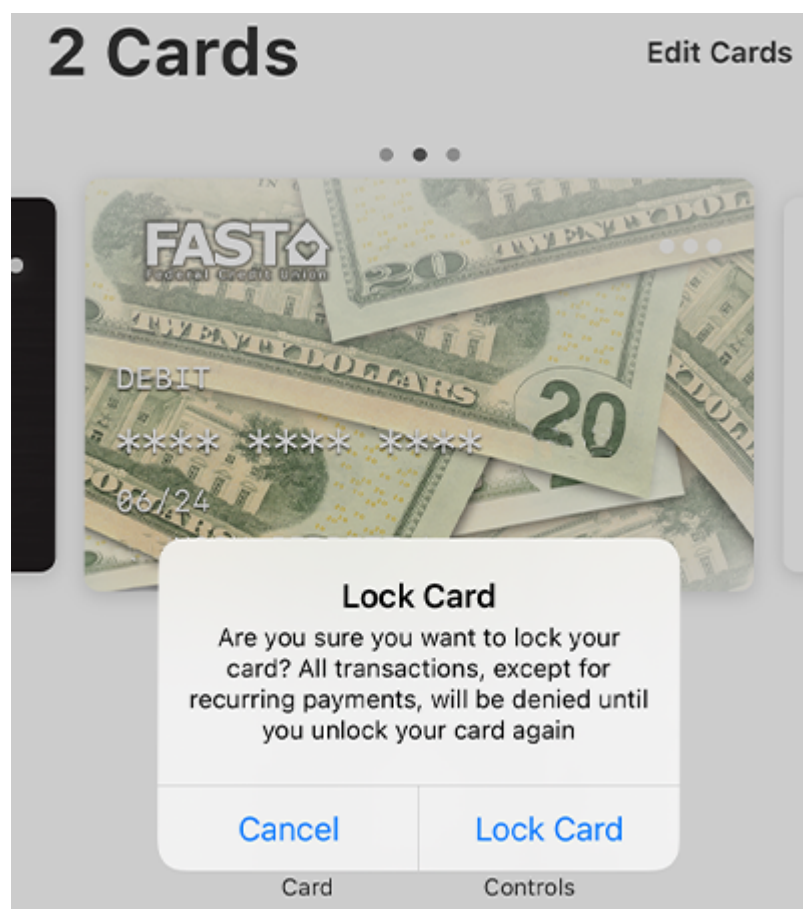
2 Cards

Edit Cards

FAST
Federal Credit Union

DEBIT

**** **** ****

06/24

Lock Card

Are you sure you want to lock your card? All transactions, except for recurring payments, will be denied until you unlock your card again

Cancel

Lock Card

Card

Controls